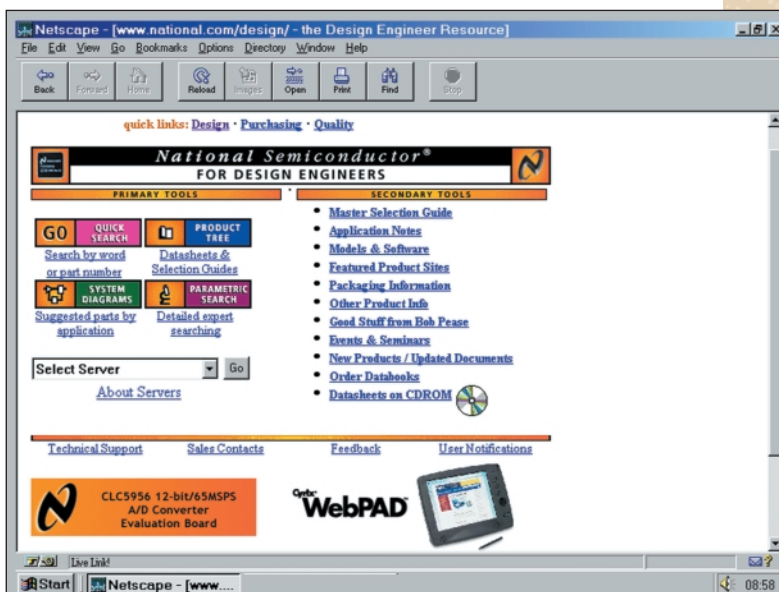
Netscape - [www.national.com/design/ - the Design Engineer Resource]

File Edit View Go Bookmarks Options Directory Window Help

Back Forward Home Reload Images Open Print Find Stop

quick links: Design · Purchasing · Quality

National Semiconductor®
FOR DESIGN ENGINEERS

PRIMARY TOOLS

GO QUICK SEARCH
Search by word or part number

PRODUCT TREE
Datasheets & Selection Guides

SYSTEM DIAGRAMS
Suggested parts by application

PARAMETRIC SEARCH
Detailed expert searching

Select Server Go
About Servers

SECONDARY TOOLS

- Master Selection Guide
- Application Notes
- Models & Software
- Featured Product Sites
- Packaging Information
- Other Product Info
- Good Stuff from Bob Pease
- Events & Seminars
- New Products / Updated Documents
- Order Databooks
- Datasheets on CDROM

Technical Support Sales Contacts Feedback User Notifications

CLC5956 12-bit/65MSPS A/D Converter Evaluation Board

Cyrix WebPAD

Live Link!

Start Netscape - [www....

08:58